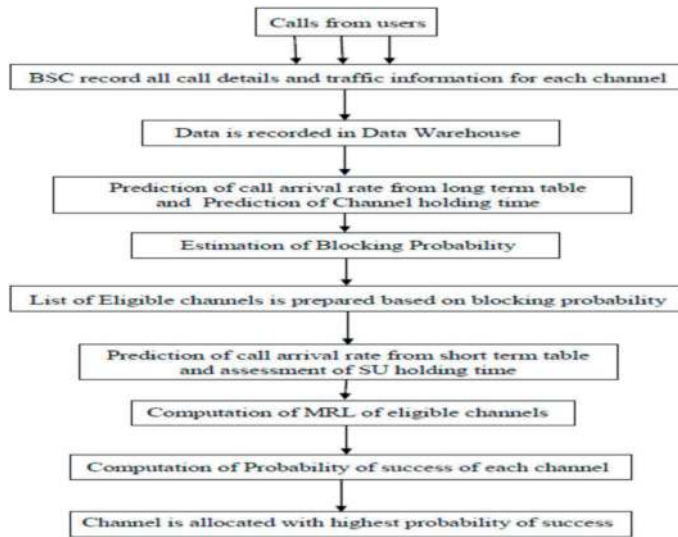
Calls from users

BSC record all call details and traffic information for each channel

Data is recorded in Data Warehouse

Prediction of call arrival rate from long term table and Prediction of Channel holding time

Estimation of Blocking Probability

List of Eligible channels is prepared based on blocking probability

Prediction of call arrival rate from short term table and assessment of SU holding time

Computation of MRL of eligible channels

Computation of Probability of success of each channel

Channel is allocated with highest probability of success